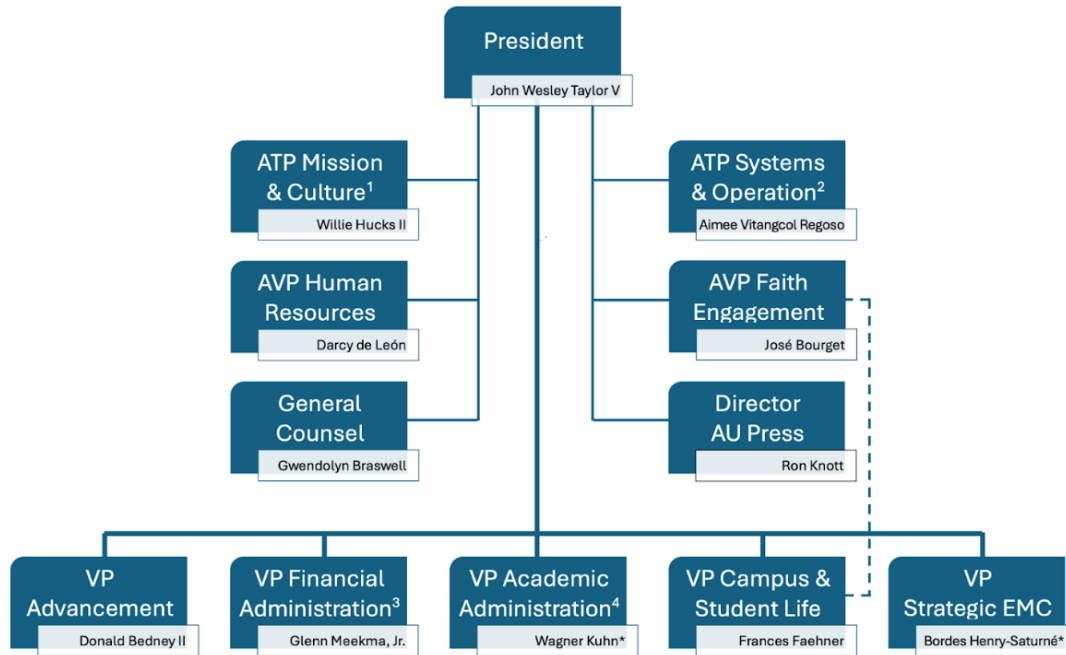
President
John Wesley Taylor V

ATP Mission & Culture$^1$
Willie Hucks II

AVP Human Resources
Darcy de León

General Counsel
Gwendolyn Braswell

ATP Systems & Operation$^2$
Aimee Vitangcol Regoso

AVP Faith Engagement
José Bourget

Director AU Press
Ron Knott

VP Advancement
Donald Bedney II

VP Financial Administration$^3$
Glenn Meekma, Jr.

VP Academic Administration$^4$
Wagner Kuhn*

VP Campus & Student Life
Frances Faehner

VP Strategic EMC
Bordes Henry-Saturné*